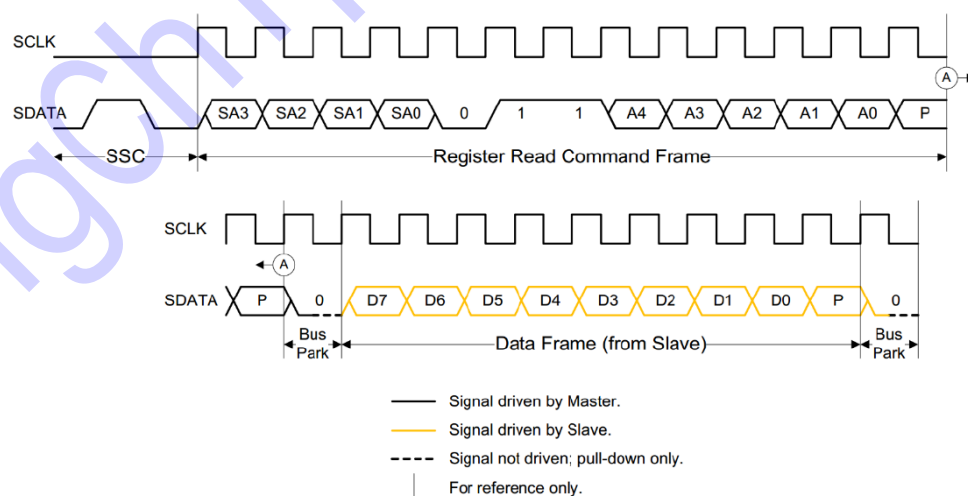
SCLK

SDATA SA3 SA2 SA1 SA0 0 1 1 A4 A3 A2 A1 A0 P

A

SSC

Register Read Command Frame

SCLK

A

SDATA P 0 D7 D6 D5 D4 D3 D2 D1 D0 P 0

Bus Park

Data Frame (from Slave)

Bus Park

Signal driven by Master.

Signal driven by Slave.

Signal not driven; pull-down only.

For reference only.